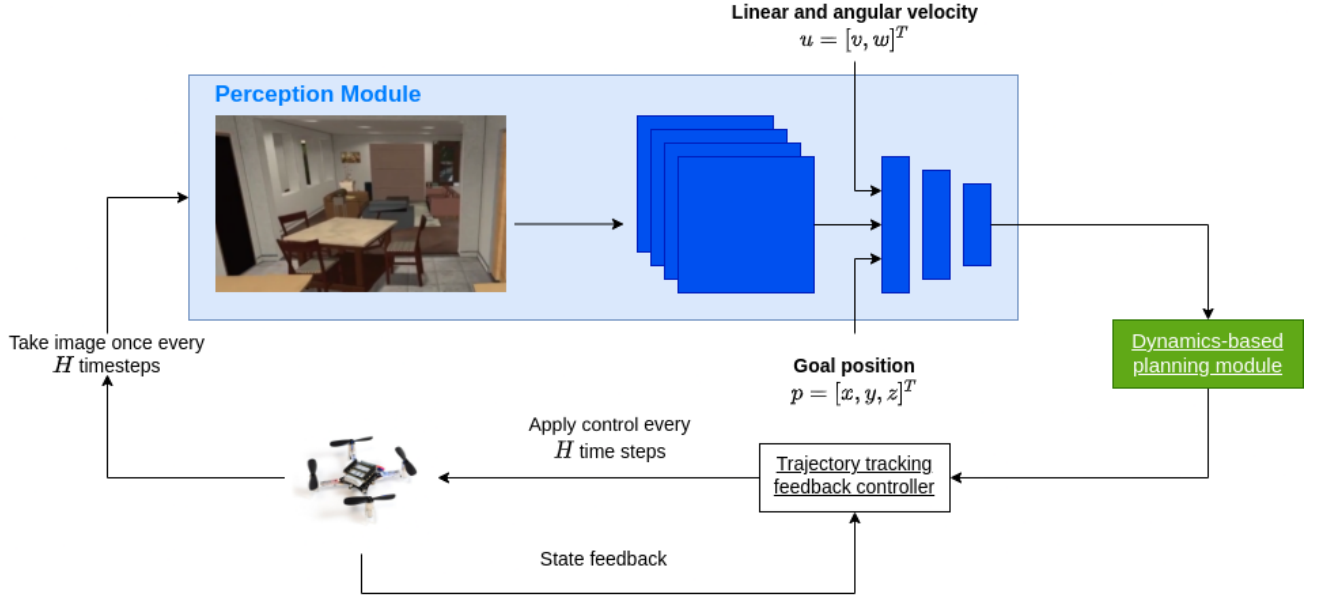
Linear and angular velocity
$u = [v, w]^T$

Perception Module

Take image once every $H$ timesteps

Goal position
$p = [x, y, z]^T$

Dynamics-based planning module

Apply control every $H$ time steps

Trajectory tracking feedback controller

State feedback